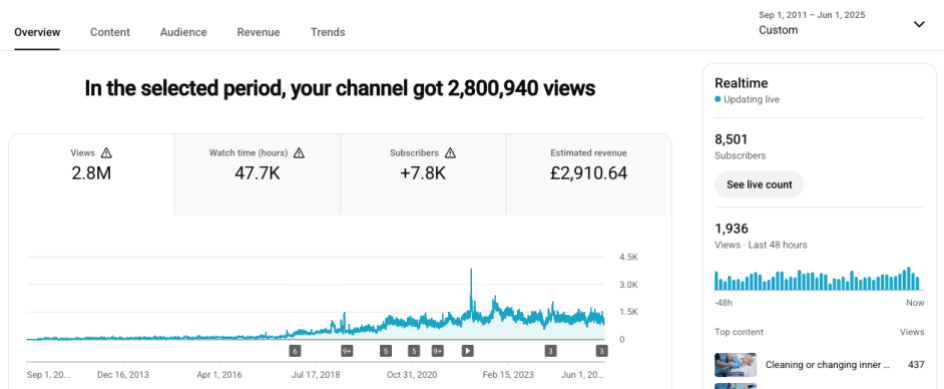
Overview Content Audience Revenue Trends

Sep 1, 2011 – Jun 1, 2025
Custom

In the selected period, your channel got 2,800,940 views

Views
2.8M

Watch time (hours)
47.7K

Subscribers
+7.8K

Estimated revenue
£2,910.64

4.5K
3.0K
1.5K
0

6 9+ 5 5 9+ 3 3

Sep 1, 20... Dec 16, 2013 Apr 1, 2016 Jul 17, 2018 Oct 31, 2020 Feb 15, 2023 Jun 1, 20...

Realtime
Updating live

8,501
Subscribers

See live count

1,936
Views · Last 48 hours

-48h Now

Top content Views

Cleaning or changing inner ... 437